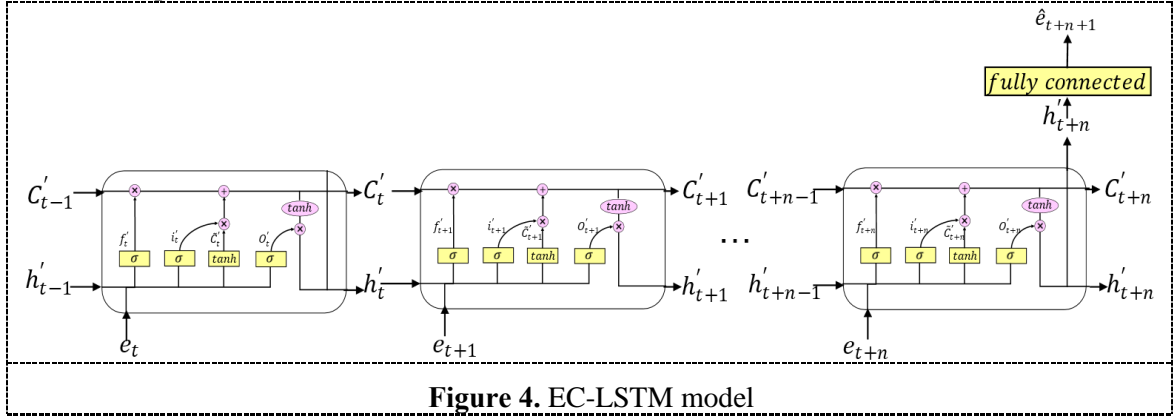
$\hat{e}_{t+n+1}$

$fully\ connected$

$h'_{t+n}$

$C'_{t-1}$ $C'_t$ $C'_{t+1}$ $C'_{t+n-1}$ $C'_{t+n}$

$f'_t$ $i'_t$ $\tilde{C}'_t$ $O'_t$ $tanh$

$\sigma$ $\sigma$ $tanh$ $\sigma$

$f'_{t+1}$ $i'_{t+1}$ $\tilde{C}'_{t+1}$ $O'_{t+1}$ $tanh$

$\sigma$ $\sigma$ $tanh$ $\sigma$

$f'_{t+n}$ $i'_{t+n}$ $\tilde{C}'_{t+n}$ $O'_{t+n}$ $tanh$

$\sigma$ $\sigma$ $tanh$ $\sigma$

...

$h'_{t-1}$ $h'_t$ $h'_{t+1}$ $h'_{t+n-1}$ $h'_{t+n}$

$e_t$ $e_{t+1}$ $e_{t+n}$

**Figure 4.** EC-LSTM model